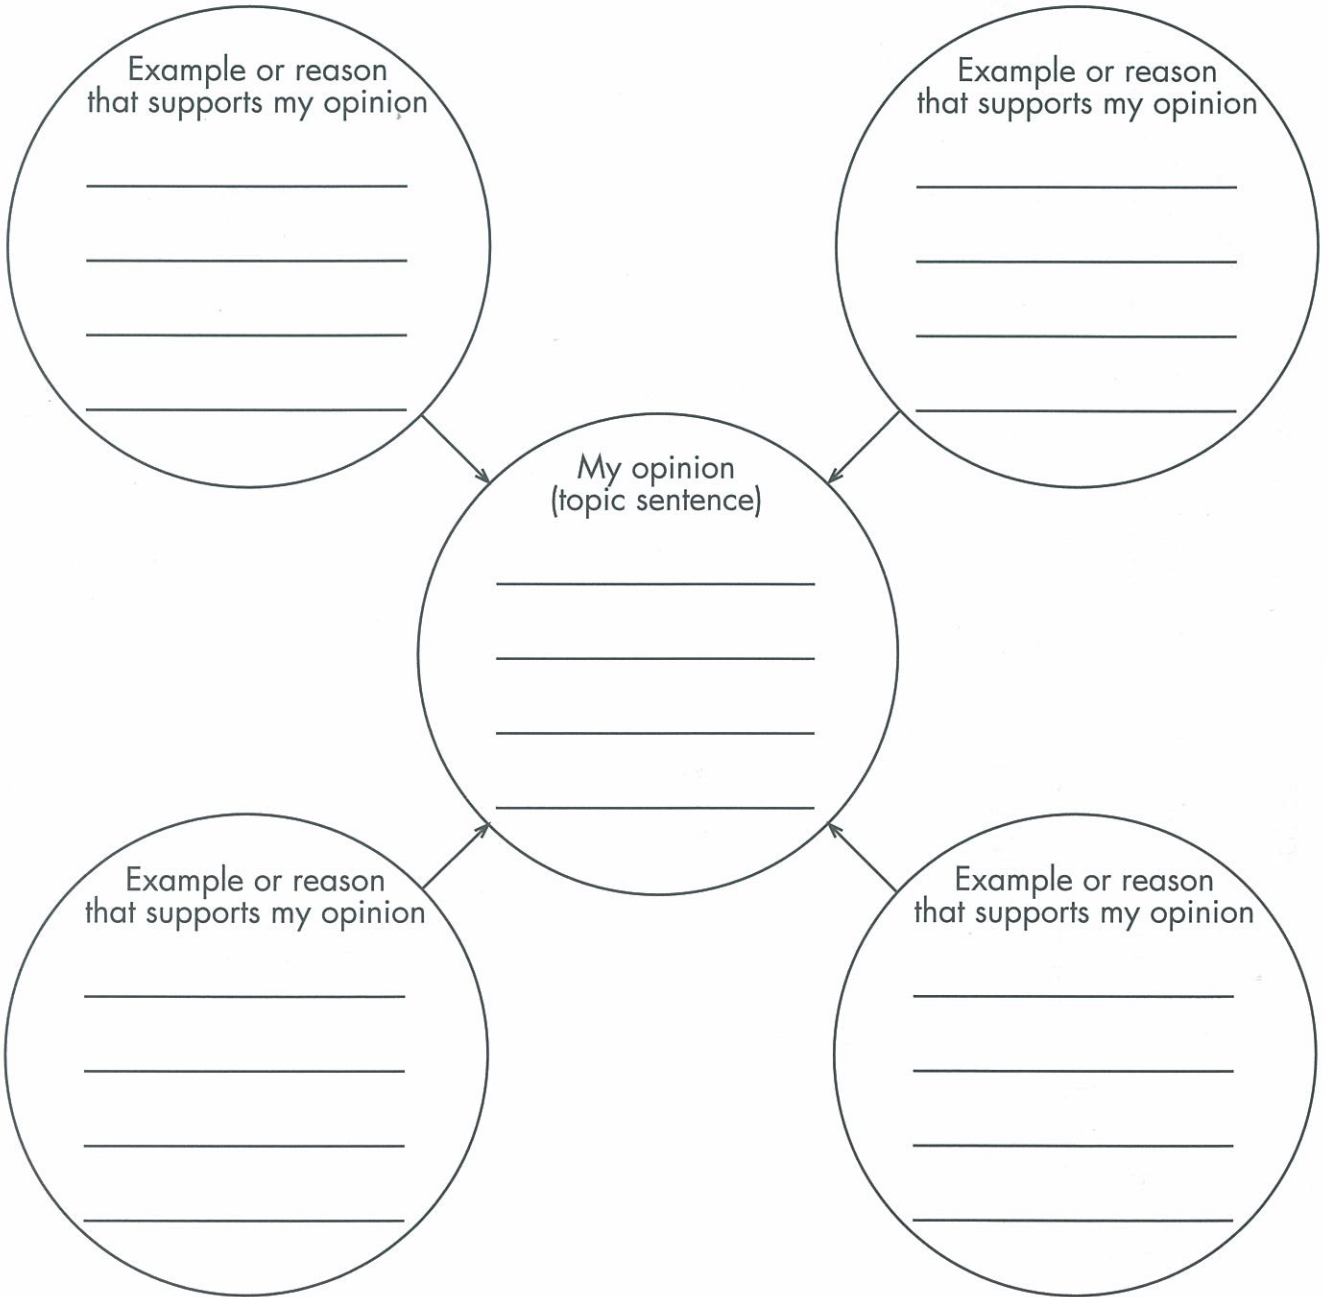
Example or reason that supports my opinion

Example or reason that supports my opinion

My opinion (topic sentence)

Example or reason that supports my opinion

Example or reason that supports my opinion